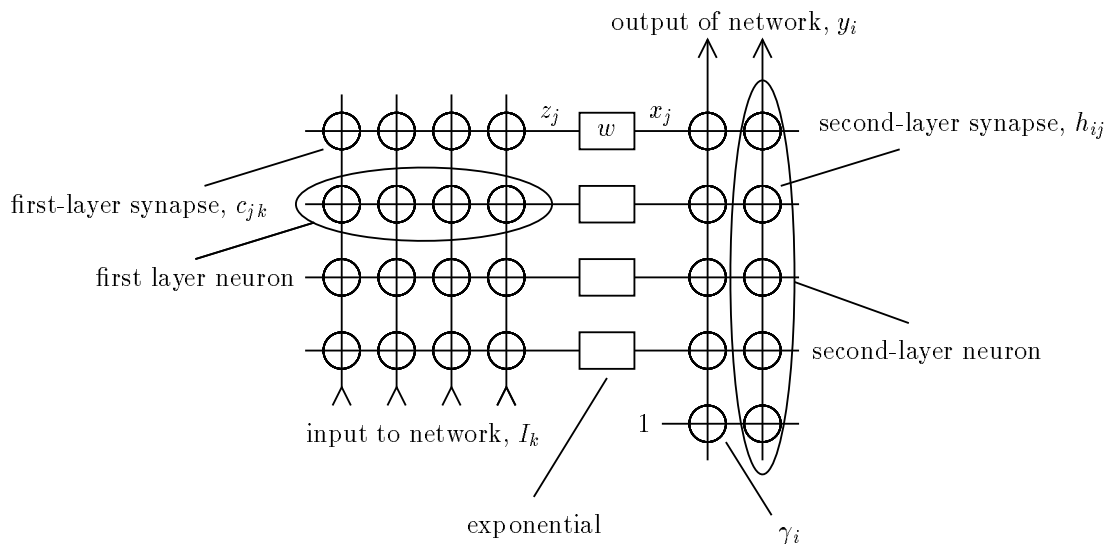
output of network, $y_i$

$z_j$

$w$

$x_j$

second-layer synapse, $h_{ij}$

first-layer synapse, $c_{jk}$

first layer neuron

second-layer neuron

input to network, $I_k$

1

exponential

$\gamma_i$